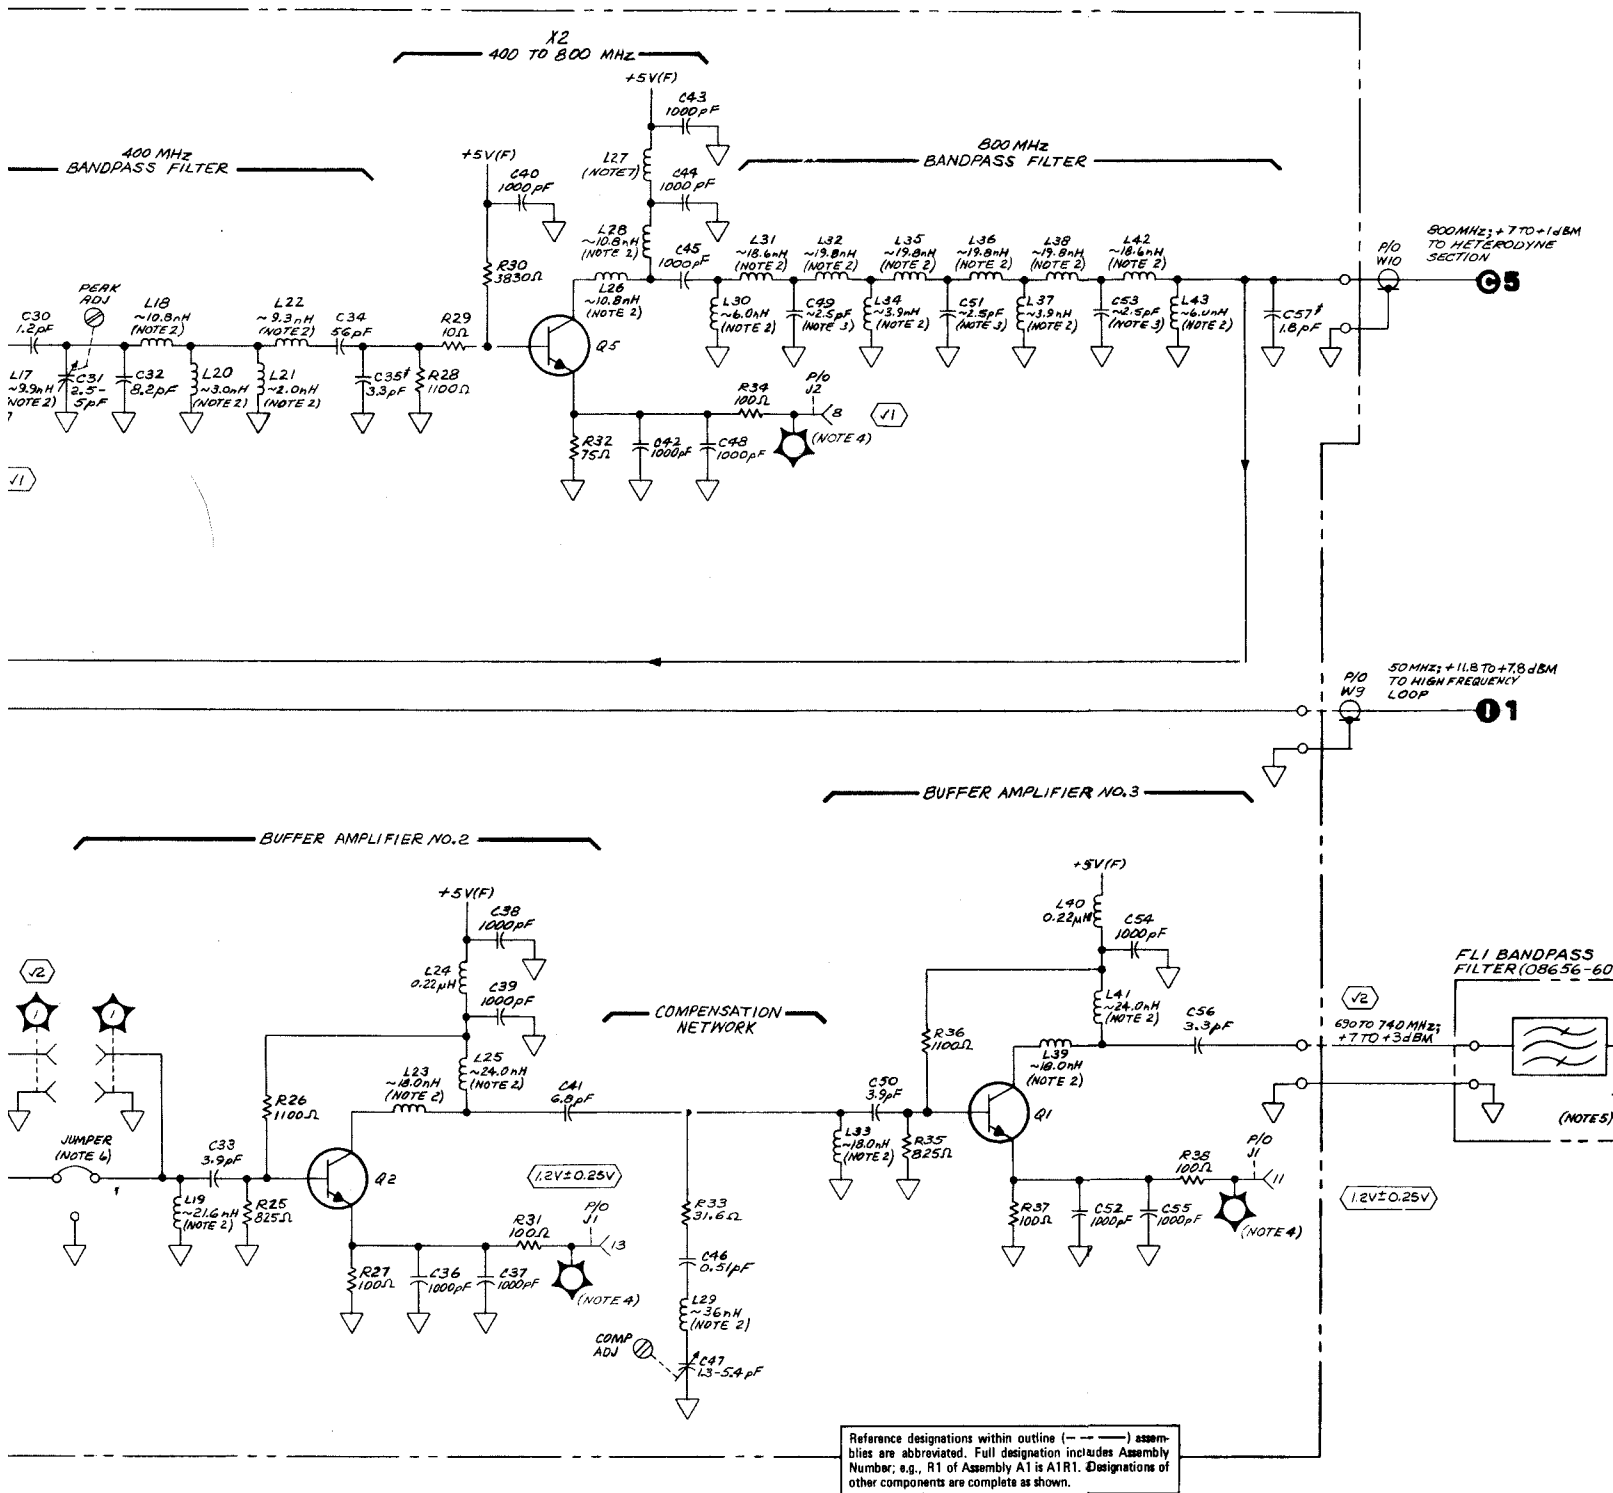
X2
400 TO 800 MHz

400 MHz
BANDPASS FILTER

+5V(F)
C43
1000pF

+5V(F)
C40
1000pF

L27
(NOTE 7)

C44
1000pF

800 MHz
BANDPASS FILTER

L28
~10.8nH
(NOTE 2)

C45
1000pF

R30
3830Ω

L26
~10.8nH
(NOTE 2)

L31
~18.6nH
(NOTE 2)

L32
~19.8nH
(NOTE 2)

L35
~19.8nH
(NOTE 2)

L36
~19.8nH
(NOTE 2)

L38
~19.8nH
(NOTE 2)

L42
~18.6nH
(NOTE 2)

P/O
W10

800MHz; +7 TO +1dBM
TO HETERODYNE
SECTION

C5

PEAK
ADJ

C30
1.2pF

L18
~10.8nH
(NOTE 2)

L22
~9.3nH
(NOTE 2)

C34
56pF

R29
10Ω

Q5

L30
~6.0nH
(NOTE 2)

C49
~2.5pF
(NOTE 3)

L34
~3.9nH
(NOTE 2)

C51
~2.5pF
(NOTE 3)

L37
~3.9nH
(NOTE 2)

C53
~2.5pF
(NOTE 3)

L43
~6.0nH
(NOTE 2)

C57‡
1.8pF

L17
~9.9nH
(NOTE 2)

C31
2.5-
5pF

C32
8.2pF

L20
~3.0nH
(NOTE 2)

L21
~2.0nH
(NOTE 2)

C35‡
3.3pF

R28
1100Ω

R34
100Ω

P/O
J2

8

1

(NOTE 4)

R32
75Ω

C42
1000pF

C48
1000pF

1

P/O
W9

50MHz; +11.8 TO +7.8dBM
TO HIGH FREQUENCY
LOOP

D1

BUFFER AMPLIFIER NO.3

BUFFER AMPLIFIER NO.2

+5V(F)

+5V(F)

C38
1000pF

L40
0.22μH

C54
1000pF

2

FL1 BANDPASS
FILTER (08656-60

L24
0.22μH

C39
1000pF

COMPENSATION
NETWORK

L41
~24.0nH
(NOTE 2)

2

R36
1100Ω

C56
3.3pF

690 TO 740 MHz;
+7 TO +3dBM

L25
~24.0nH
(NOTE 2)

L39
~18.0nH
(NOTE 2)

L23
~18.0nH
(NOTE 2)

C41
6.8pF

C50
3.9pF

R26
1100Ω

Q1

(NOTE 5)

JUMPER
(NOTE 6)

C33
3.9pF

L33
~18.0nH
(NOTE 2)

R35
825Ω

Q2

1.2V±0.25V

R38
100Ω

P/O
J1

11

L19
~21.6nH
(NOTE 2)

R25
825Ω

R31
100Ω

P/O
J1

13

R33
31.6Ω

R37
100Ω

C52
1000pF

C55
1000pF

(NOTE 4)

1.2V±0.25V

R27
100Ω

C36
1000pF

C37
1000pF

(NOTE 4)

C46
0.51pF

L29
~36nH
(NOTE 2)

COMP
ADJ

C47
1.3-5.4pF

Reference designations within outline (— — —) assemblies are abbreviated. Full designation includes Assembly Number; e.g., R1 of Assembly A1 is A1R1. Designations of other components are complete as shown.